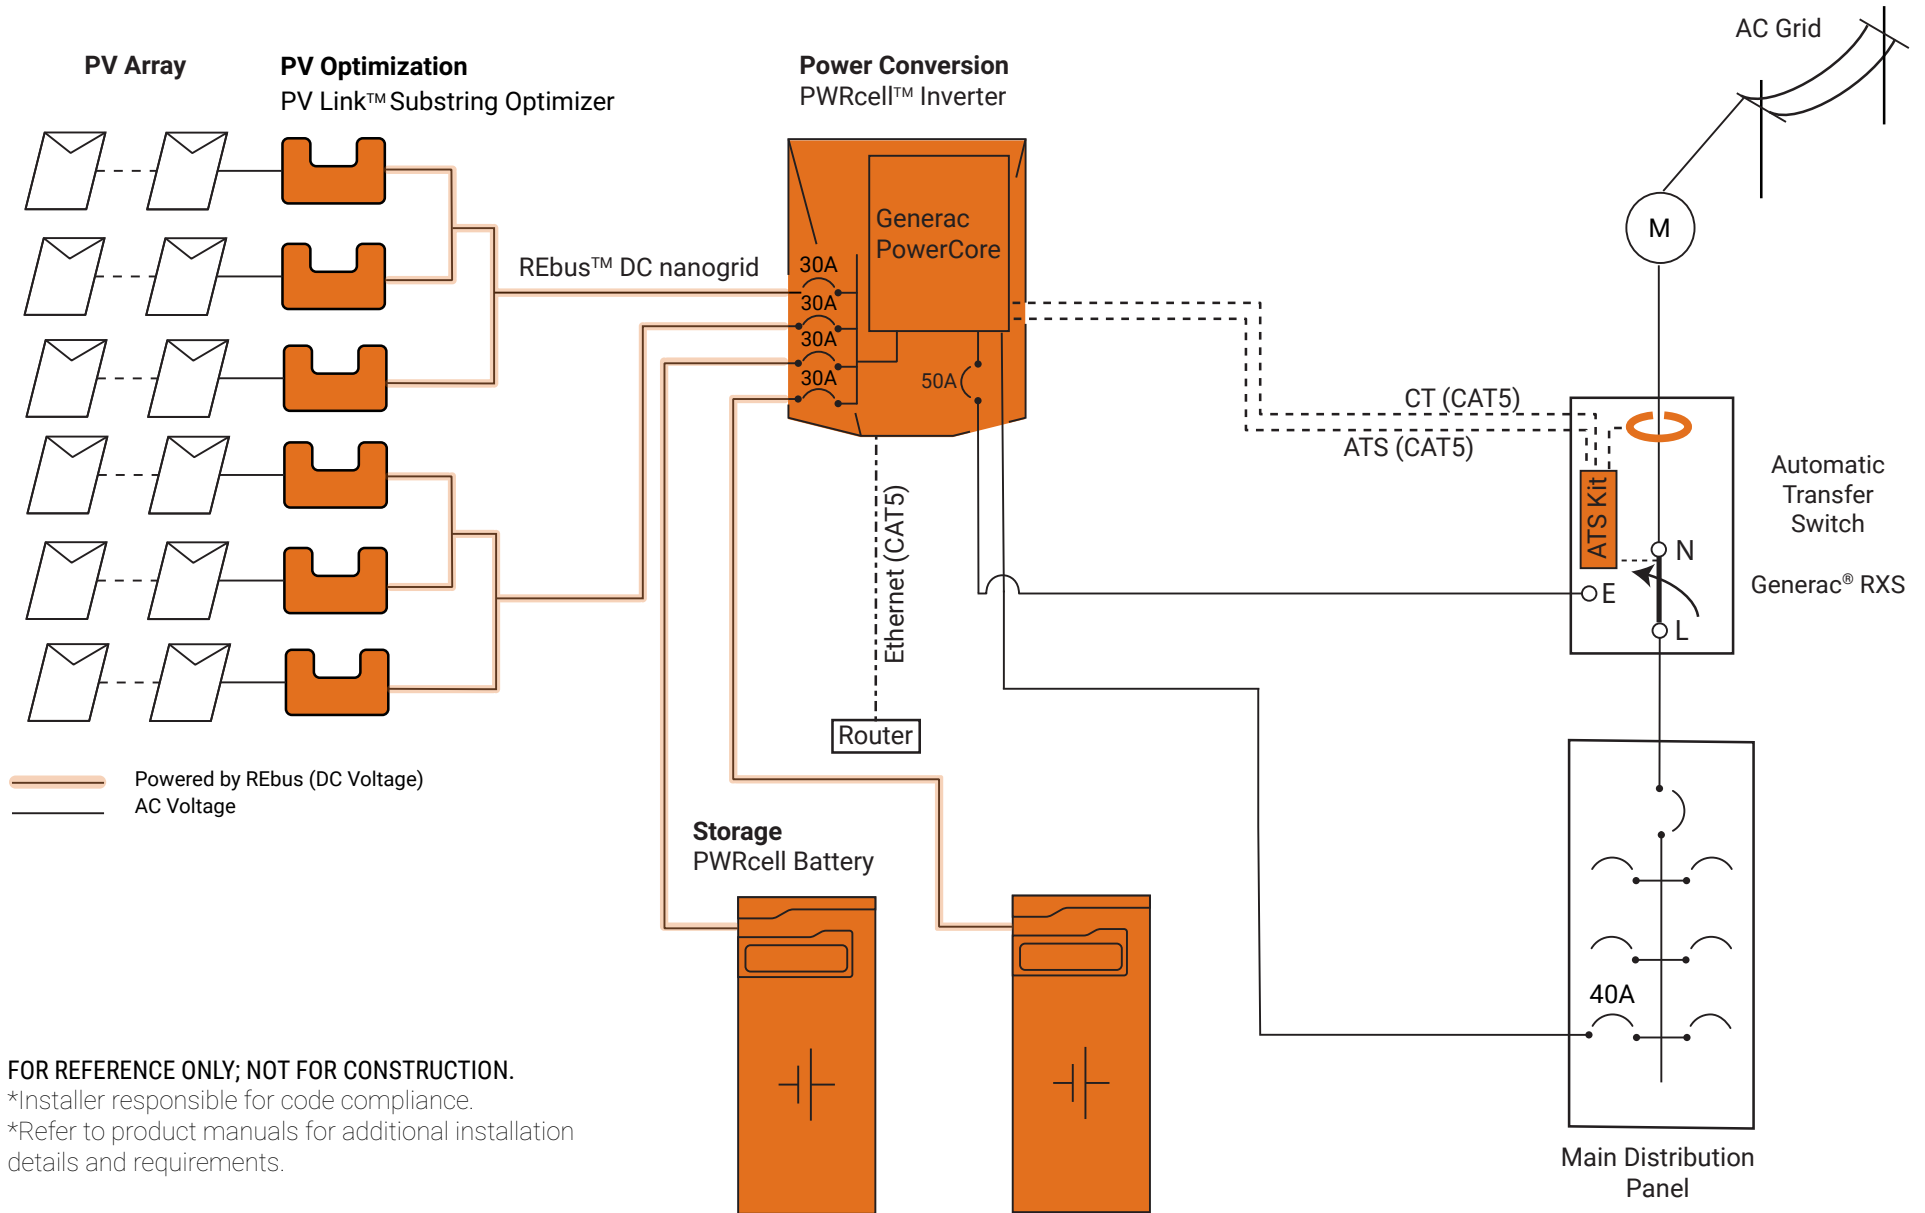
PV Array

PV Optimization
PV Link™ Substring Optimizer

Power Conversion
PWRcell™ Inverter

AC Grid

Generac PowerCore

REbus™ DC nanogrid

30A
30A
30A
30A

50A

M

CT (CAT5)
ATS (CAT5)

ATS Kit

N
E
L

Automatic Transfer Switch

Generac® RXS

Ethernet (CAT5)

Router

Powered by REbus (DC Voltage)
AC Voltage

Storage
PWRcell Battery

40A

Main Distribution Panel

FOR REFERENCE ONLY; NOT FOR CONSTRUCTION.
*Installer responsible for code compliance.
*Refer to product manuals for additional installation details and requirements.